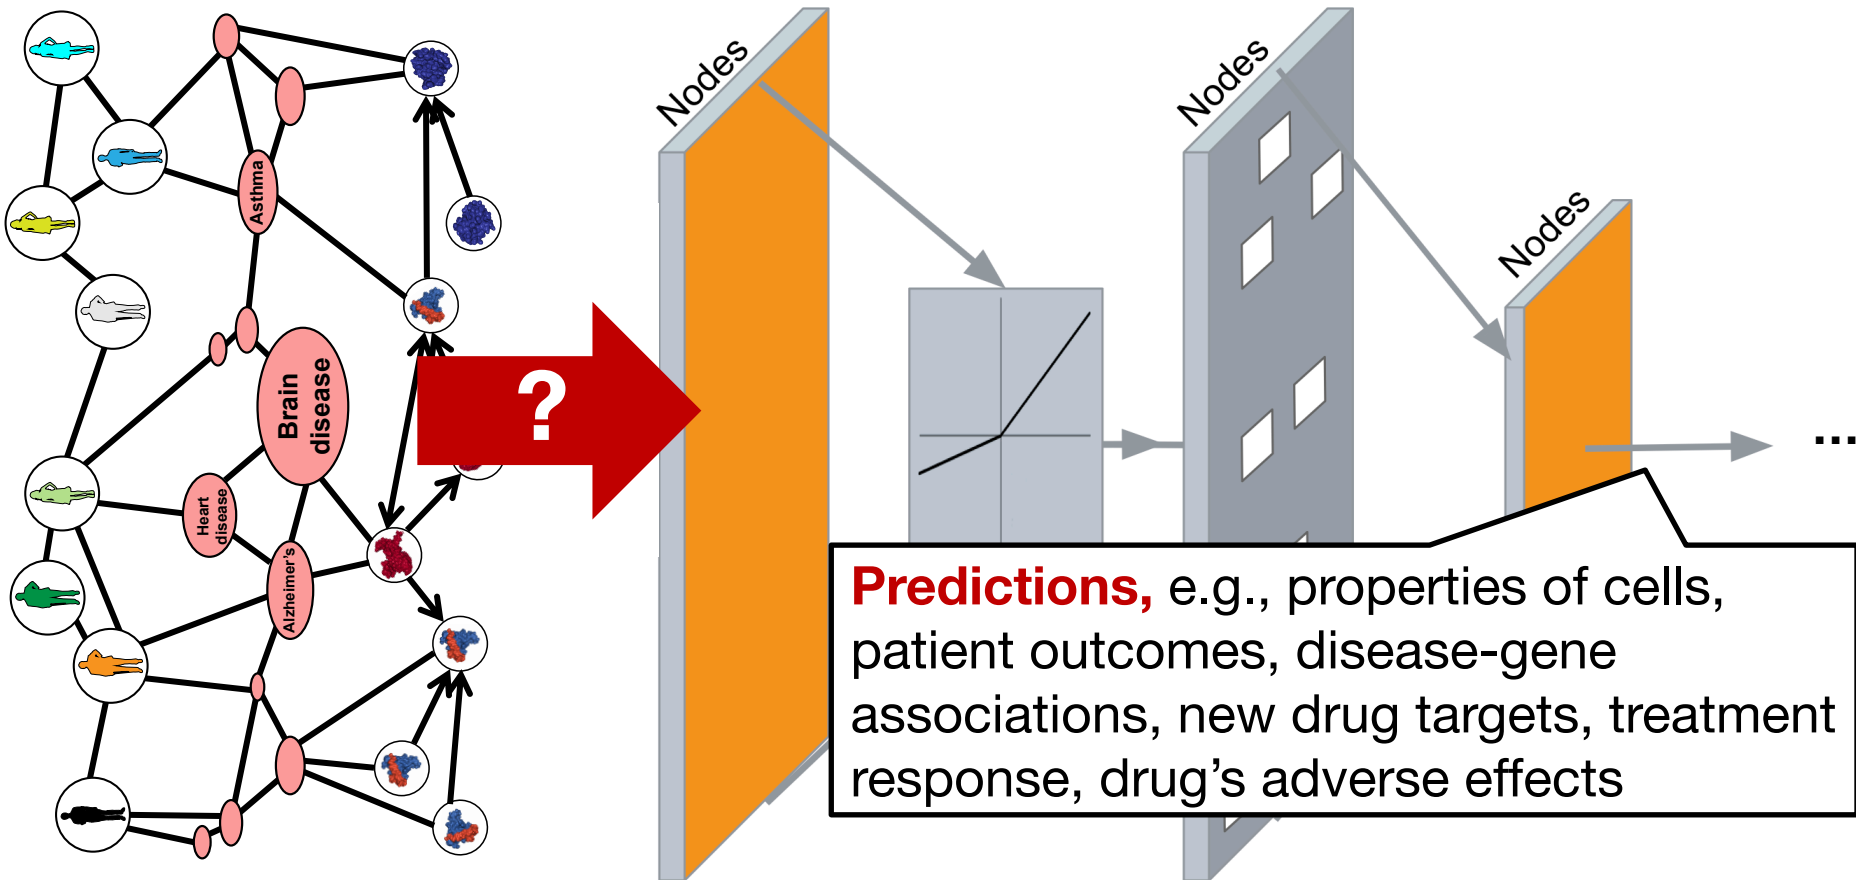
Asthma

Brain disease

Heart disease

Alzheimer's

?

Nodes

Nodes

Nodes

...

Predictions, e.g., properties of cells, patient outcomes, disease-gene associations, new drug targets, treatment response, drug's adverse effects